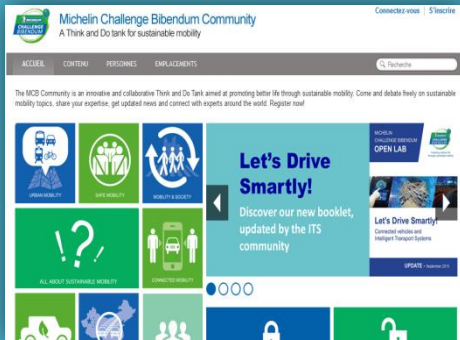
MICHELIN CHALLENGE BIBENDUM

Michelin Challenge Bibendum Community

A Think and Do tank for sustainable mobility

Connectez-vous | S'inscrire

ACCUEIL CONTENU PERSONNES EMPLACEMENTS

Recherche

The MCB Community is an innovative and collaborative Think and Do Tank aimed at promoting better life through sustainable mobility. Come and debate freely on sustainable mobility topics, share your expertise, get updated news and connect with experts around the world. Register now!

URBAN MOBILITY

SAFE MOBILITY

MOBILITY & SOCIETY

ALL ABOUT SUSTAINABLE MOBILITY

CONNECTED MOBILITY

Let's Drive Smartly!

Discover our new booklet, updated by the ITS community

MICHELIN CHALLENGE BIBENDUM OPEN LAB

Let's Drive Smartly!

Connected vehicles and Intelligent Transport Systems

UPDATE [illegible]